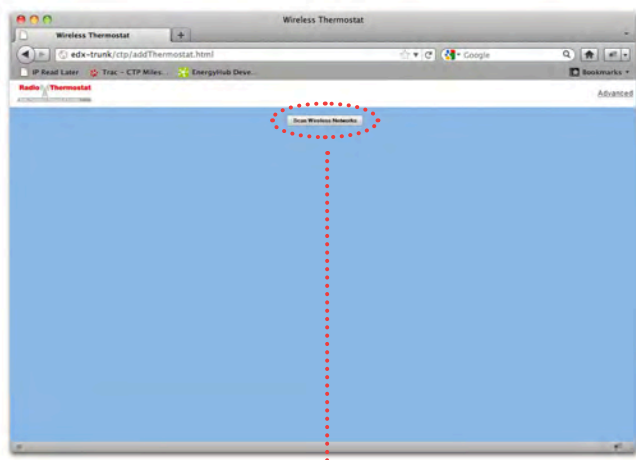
Wireless Thermostat

Wireless Thermostat

+

edx-trunk/ctp/addThermostat.html

Google

IP Read Later

Trac – CTP Miles...

EnergyHub Deve...

Bookmarks

Radio Thermostat

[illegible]

Advanced

Scan Wireless Networks